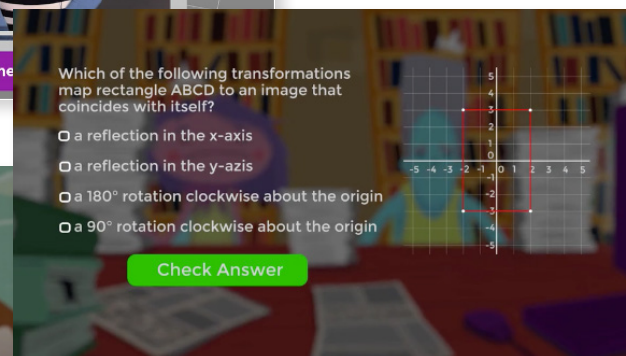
he

Which of the following transformations map rectangle ABCD to an image that coincides with itself?

a reflection in the x-axis

a reflection in the y-azis

a 180° rotation clockwise about the origin

a 90° rotation clockwise about the origin

Check Answer

5
4
3
2
1
0
-1
-2
-3
-4
-5
-5 -4 -3 -2 -1 0 1 2 3 4 5